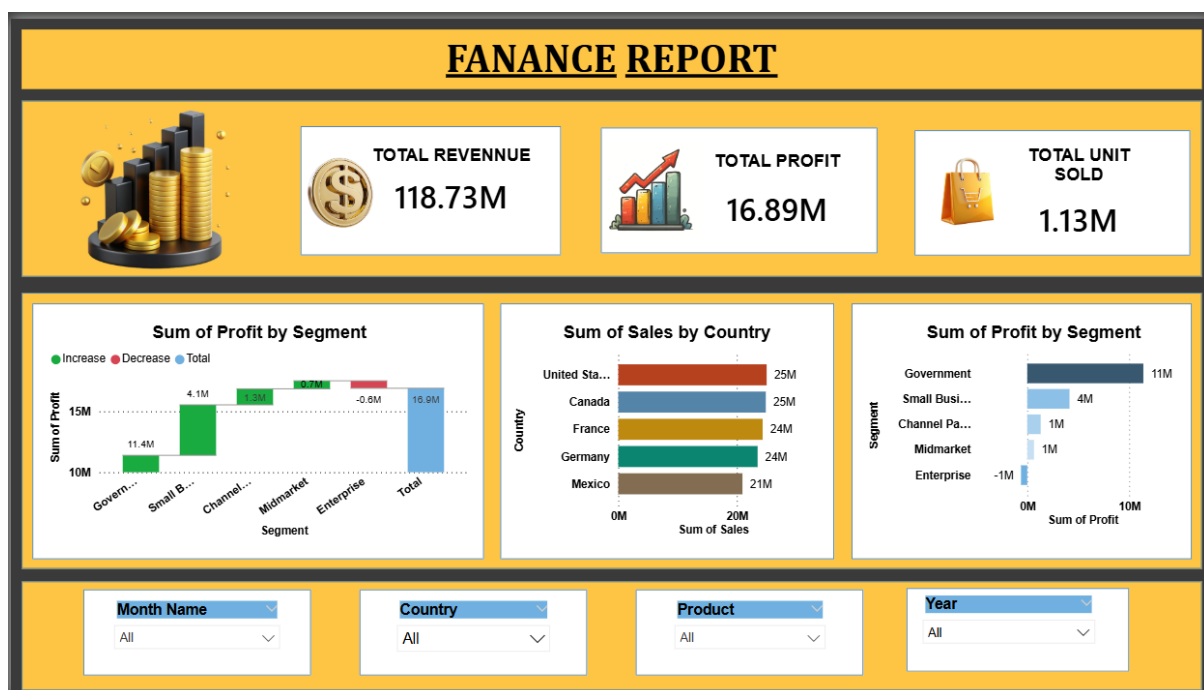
FANANCE REPORT

TOTAL REVENNUE
118.73M

TOTAL PROFIT
16.89M

TOTAL UNIT SOLD
1.13M

Sum of Profit by Segment

Increase Decrease Total

Sum of Profit

15M
10M

11.4M
4.1M
1.3M
0.7M
-0.6M
16.9M

Govern... Small B... Channel... Midmarket Enterprise Total

Segment

Sum of Sales by Country

Country

United Sta... 25M
Canada 25M
France 24M
Germany 24M
Mexico 21M

0M 20M
Sum of Sales

Sum of Profit by Segment

Segment

Government 11M
Small Busi... 4M
Channel Pa... 1M
Midmarket 1M
Enterprise -1M

0M 10M
Sum of Profit

Month Name
All

Country
All

Product
All

Year
All